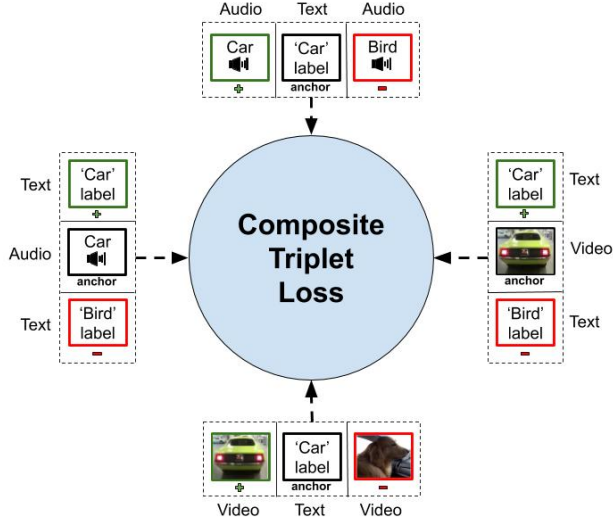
Audio Text Audio

Car
+

'Car' label
anchor

Bird
−

Text
'Car' label
+

Audio
Car
anchor

Text
'Bird' label
−

Composite Triplet Loss

'Car' label
+
Text

anchor
Video

'Bird' label
−
Text

+

'Car' label
anchor

−

Video Text Video